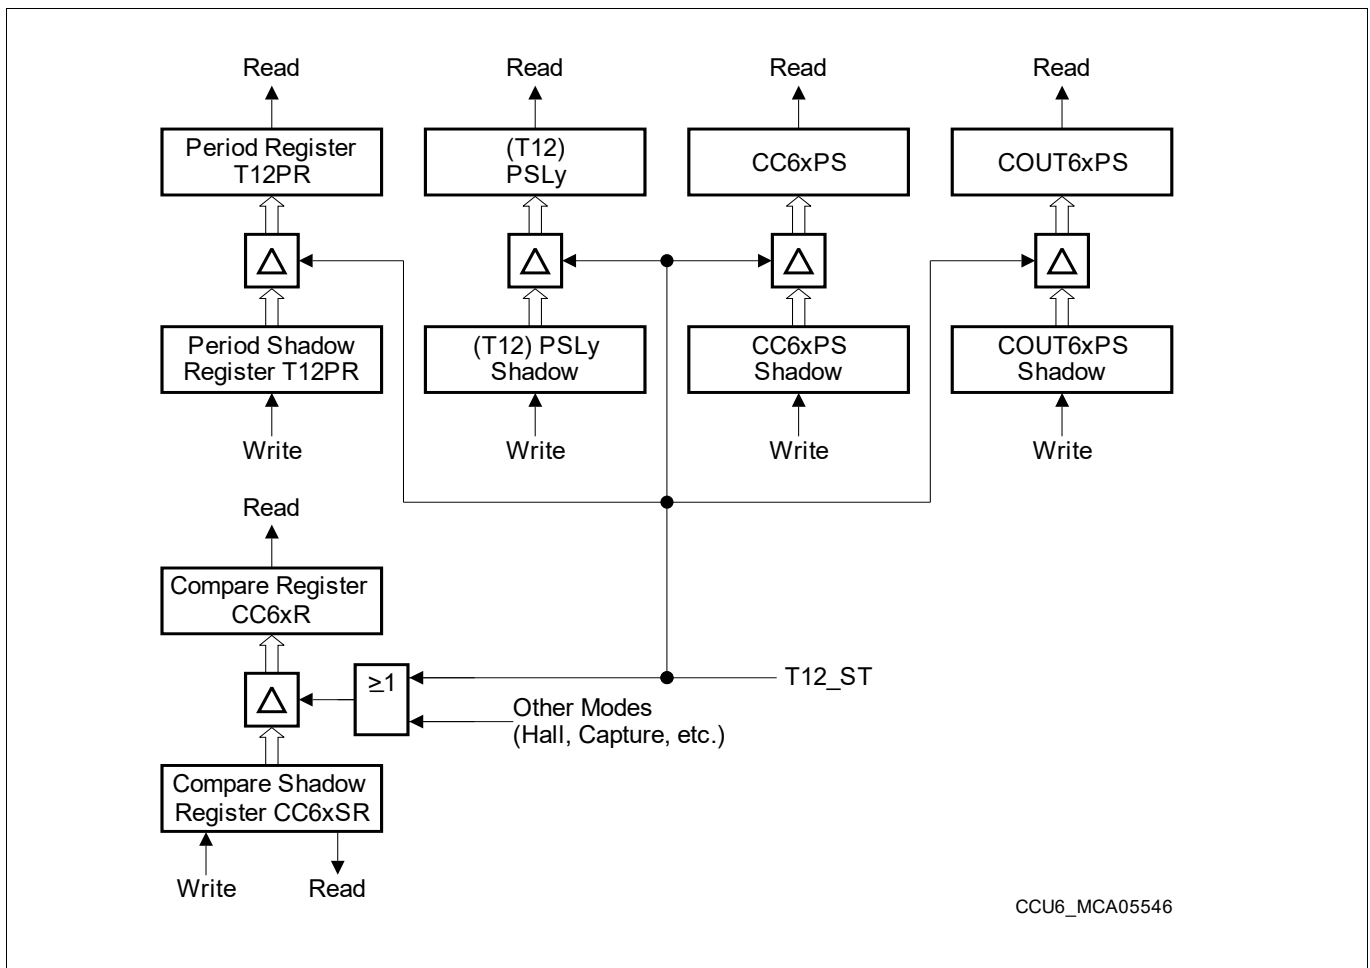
Read
Period Register T12PR
Period Shadow Register T12PR
Write

Read
(T12) PSLy
(T12) PSLy Shadow
Write

Read
CC6xPS
CC6xPS Shadow
Write

Read
COUT6xPS
COUT6xPS Shadow
Write

Read
Compare Register CC6xR
$\geq1$
T12_ST
Other Modes (Hall, Capture, etc.)
Compare Shadow Register CC6xSR
Write
Read

CCU6_MCA05546